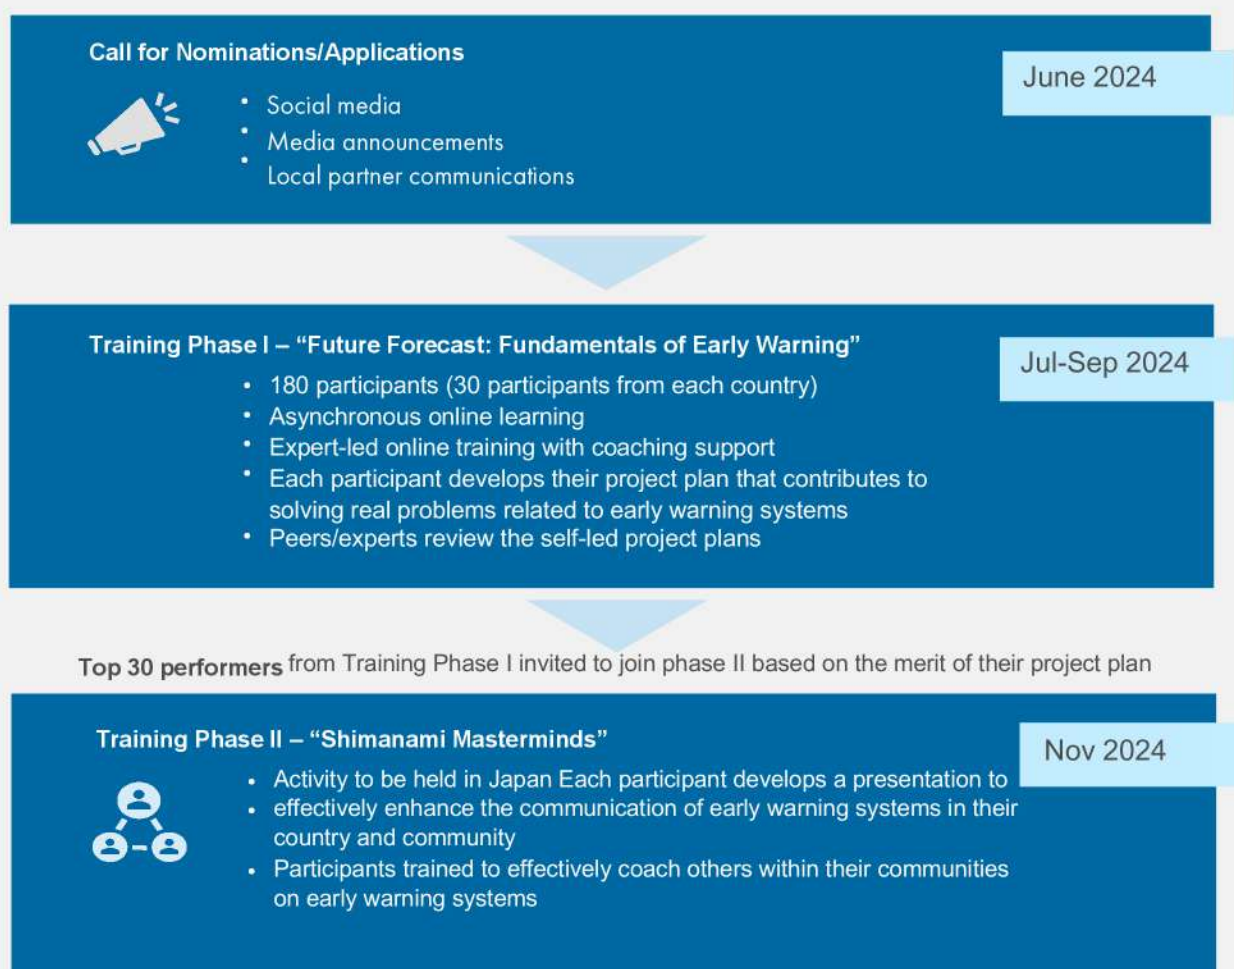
Call for Nominations/Applications

June 2024

- Social media
- Media announcements
- Local partner communications

Training Phase I – "Future Forecast: Fundamentals of Early Warning"

Jul-Sep 2024

- 180 participants (30 participants from each country)
- Asynchronous online learning
- Expert-led online training with coaching support
- Each participant develops their project plan that contributes to solving real problems related to early warning systems
- Peers/experts review the self-led project plans

Top 30 performers from Training Phase I invited to join phase II based on the merit of their project plan

Training Phase II – "Shimanami Masterminds"

Nov 2024

- Activity to be held in Japan Each participant develops a presentation to
- effectively enhance the communication of early warning systems in their country and community
- Participants trained to effectively coach others within their communities on early warning systems